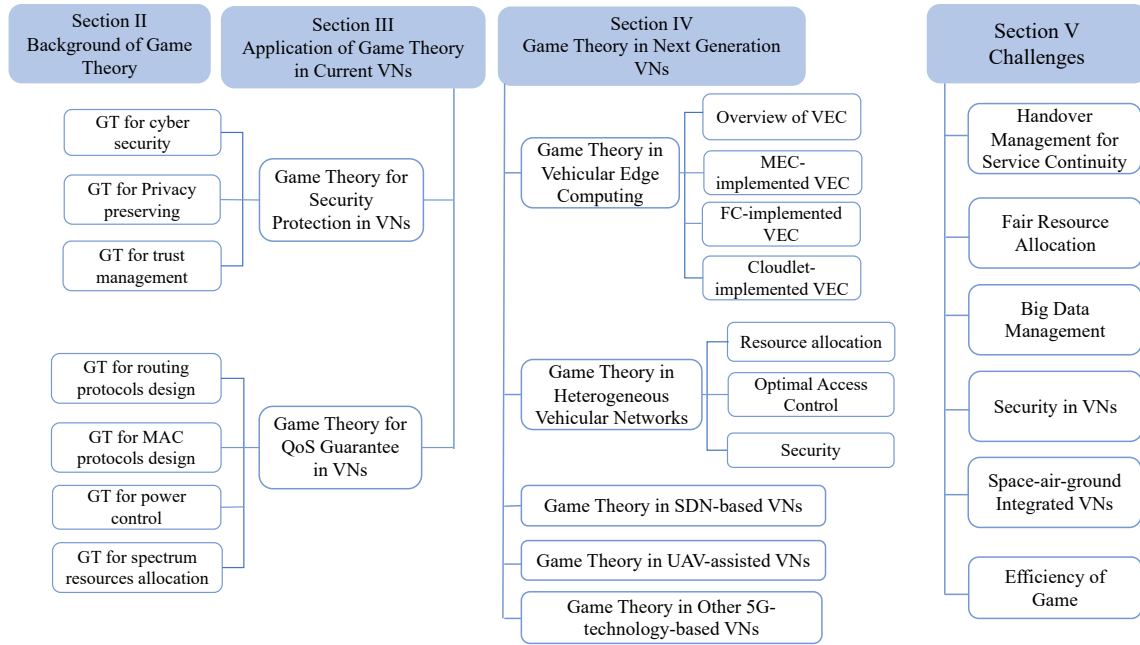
Section II
Background of Game Theory

Section III
Application of Game Theory in Current VNs

GT for cyber security

GT for Privacy preserving

GT for trust management

Game Theory for Security Protection in VNs

GT for routing protocols design

GT for MAC protocols design

GT for power control

GT for spectrum resources allocation

Game Theory for QoS Guarantee in VNs

Section IV
Game Theory in Next Generation VNs

Game Theory in Vehicular Edge Computing

Overview of VEC

MEC-implemented VEC

FC-implemented VEC

Cloudlet-implemented VEC

Game Theory in Heterogeneous Vehicular Networks

Resource allocation

Optimal Access Control

Security

Game Theory in SDN-based VNs

Game Theory in UAV-assisted VNs

Game Theory in Other 5G-technology-based VNs

Section V
Challenges

Handover Management for Service Continuity

Fair Resource Allocation

Big Data Management

Security in VNs

Space-air-ground Integrated VNs

Efficiency of Game